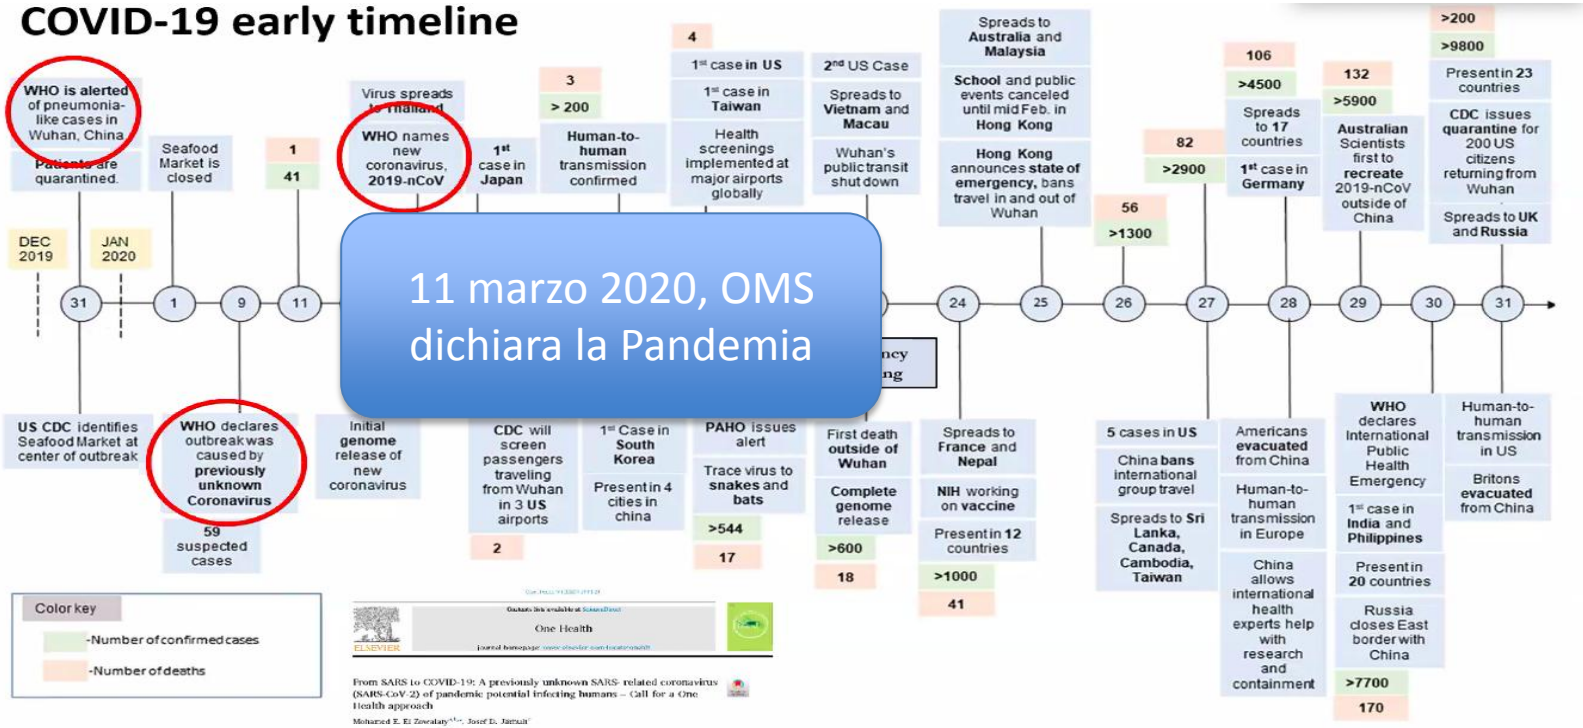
COVID-19 early timeline

WHO is alerted of pneumonia-like cases in Wuhan, China

Patients are quarantined.

Seafood Market is closed

1

41

Virus spreads to Thailand

WHO names new coronavirus, 2019-nCoV

1st case in Japan

3

> 200

Human-to-human transmission confirmed

4

1st case in US

1st case in Taiwan

Health screenings implemented at major airports globally

2nd US Case

Spreads to Vietnam and Macau

Wuhan's public transit shut down

Spreads to Australia and Malaysia

School and public events canceled until mid Feb. in Hong Kong

Hong Kong announces state of emergency, bans travel in and out of Wuhan

56

>1300

82

>2900

106

>4500

Spreads to 17 countries

1st case in Germany

132

>5900

Australian Scientists first to recreate 2019-nCoV outside of China

>200

>9800

Present in 23 countries

CDC issues quarantine for 200 US citizens returning from Wuhan

Spreads to UK and Russia

DEC 2019

JAN 2020

31

1

9

11

24

25

26

27

28

29

30

31

11 marzo 2020, OMS dichiara la Pandemia

ncy

ng

US CDC identifies Seafood Market at center of outbreak

WHO declares outbreak was caused by previously unknown Coronavirus

59 suspected cases

Initial genome release of new coronavirus

CDC will screen passengers traveling from Wuhan in 3 US airports

2

1st Case in South Korea

Present in 4 cities in china

PAHO issues alert

Trace virus to snakes and bats

>544

17

First death outside of Wuhan

Complete genome release

>600

18

Spreads to France and Nepal

NIH working on vaccine

Present in 12 countries

>1000

41

5 cases in US

China bans international group travel

Spreads to Sri Lanka, Canada, Cambodia, Taiwan

Americans evacuated from China

Human-to-human transmission in Europe

China allows international health experts help with research and containment

WHO declares International Public Health Emergency

1st case in India and Philippines

Present in 20 countries

Russia closes East border with China

>7700

170

Human-to-human transmission in US

Britons evacuated from China

Color key

-Number of confirmed cases

-Number of deaths

One Health

ELSEVIER

From SARS to COVID-19: A previously unknown SARS- related coronavirus (SARS-CoV-2) of pandemic potential infecting humans – Call for a One Health approach

Mohamed E. El Zowalaty, Josef D. Järhult